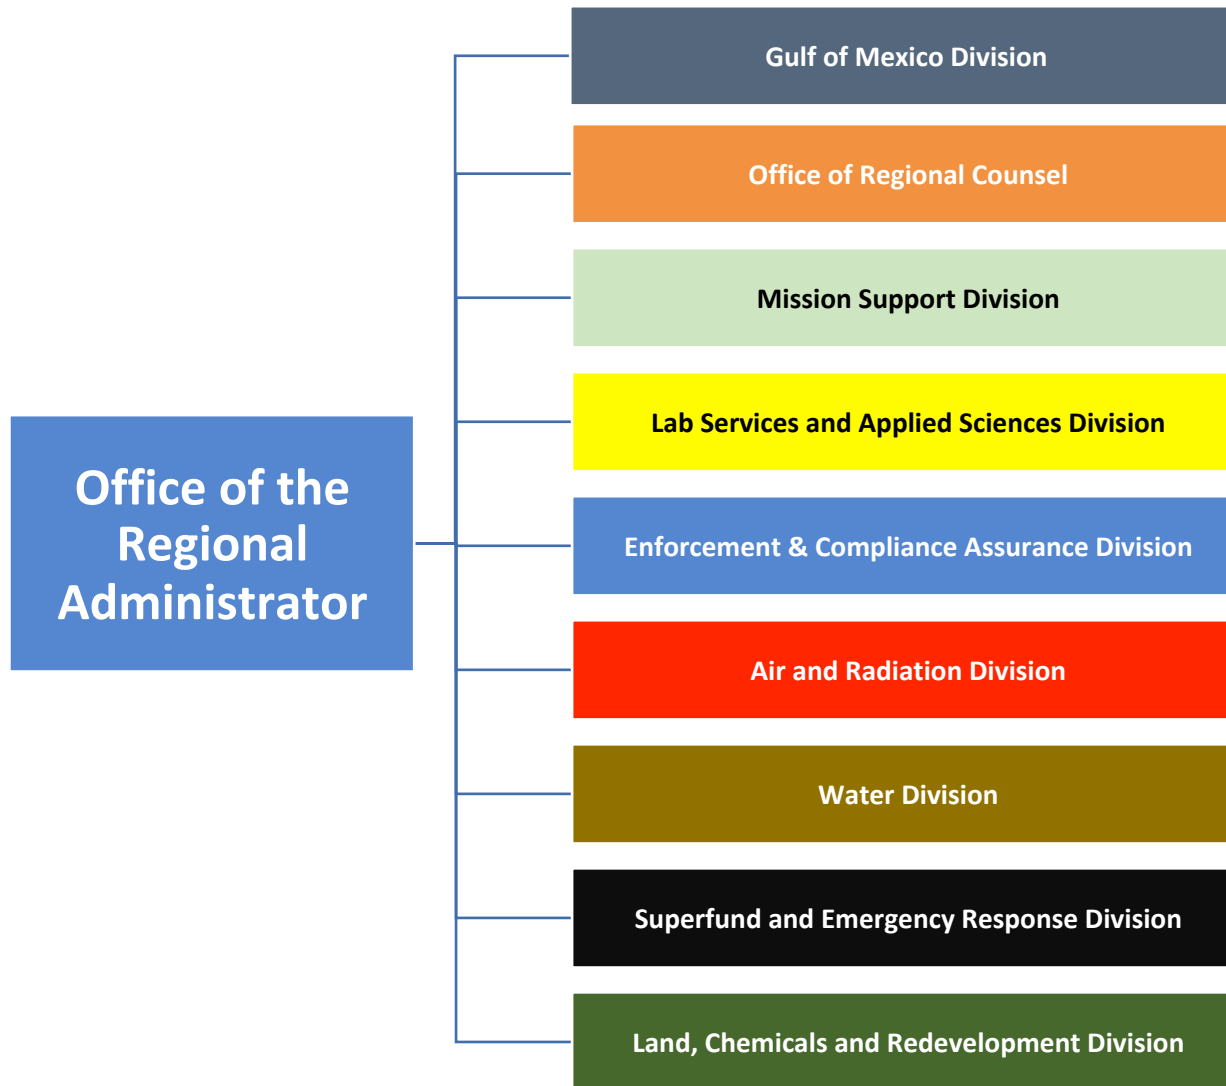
Office of the Regional Administrator

Gulf of Mexico Division

Office of Regional Counsel

Mission Support Division

Lab Services and Applied Sciences Division

Enforcement & Compliance Assurance Division

Air and Radiation Division

Water Division

Superfund and Emergency Response Division

Land, Chemicals and Redevelopment Division